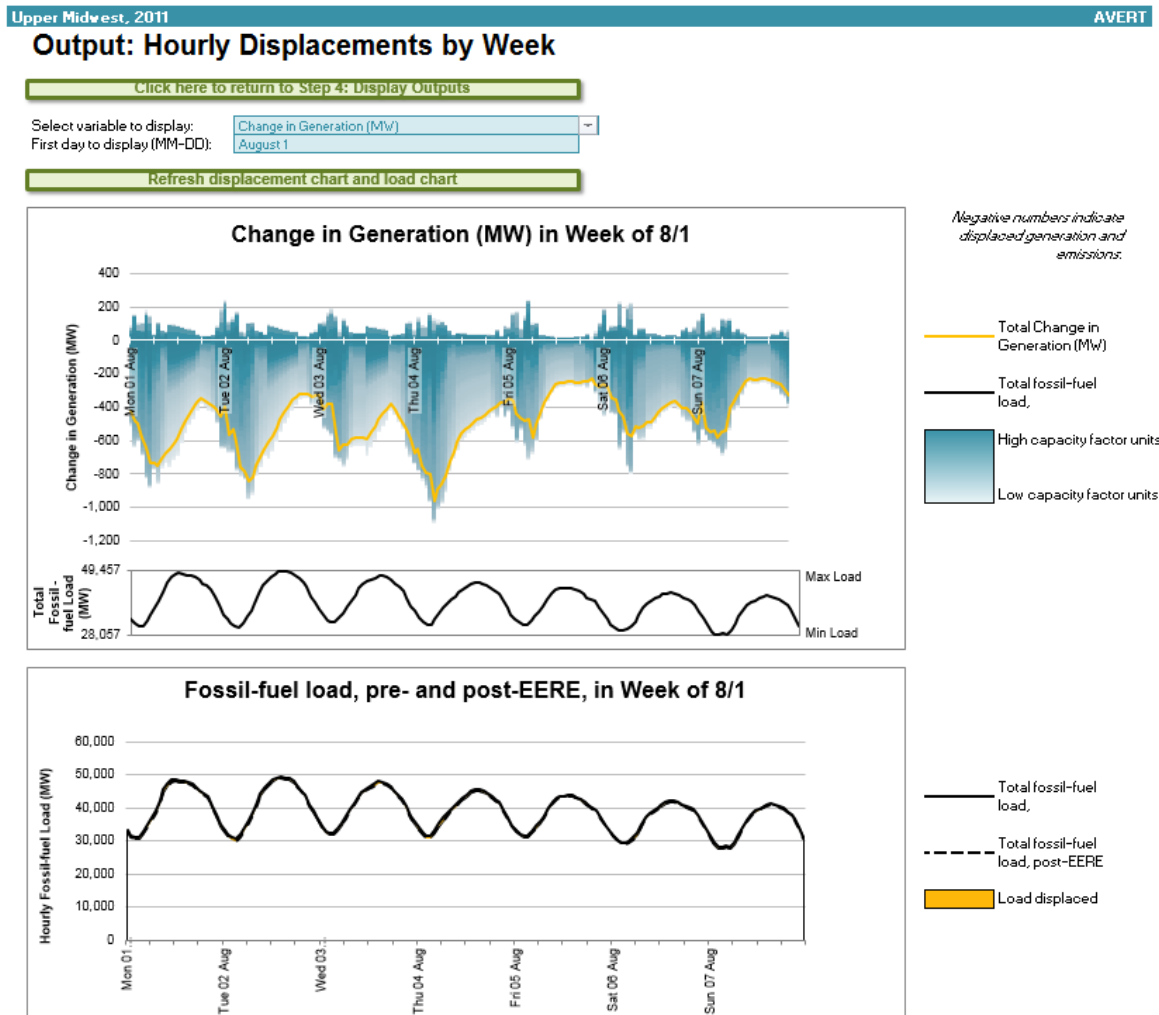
Upper Midwest, 2011

AVERT

Output: Hourly Displacements by Week

Click here to return to Step 4: Display Outputs

Select variable to display: Change in Generation (MW)
First day to display (MM-DD): August 1

Refresh displacement chart and load chart

Change in Generation (MW) in Week of 8/1

Negative numbers indicate displaced generation and emissions.

Change in Generation (MW)

400
200
0
-200
-400
-600
-800
-1,000
-1,200

Mon 01 Aug
Tue 02 Aug
Wed 03 Aug
Thu 04 Aug
Fri 05 Aug
Sat 06 Aug
Sun 07 Aug

Total Change in Generation (MW)

Total fossil-fuel load,

High capacity factor units

Low capacity factor units

Total fossil-fuel Load (MW)

49,457
28,057

Max Load
Min Load

Fossil-fuel load, pre- and post-EERE, in Week of 8/1

Hourly Fossil-fuel Load (MW)

60,000
50,000
40,000
30,000
20,000
10,000
0

Mon 01...
Tue 02 Aug
Wed 03...
Thu 04 Aug
Fri 05 Aug
Sat 06 Aug
Sun 07 Aug

Total fossil-fuel load,

Total fossil-fuel load, post-EERE

Load displaced